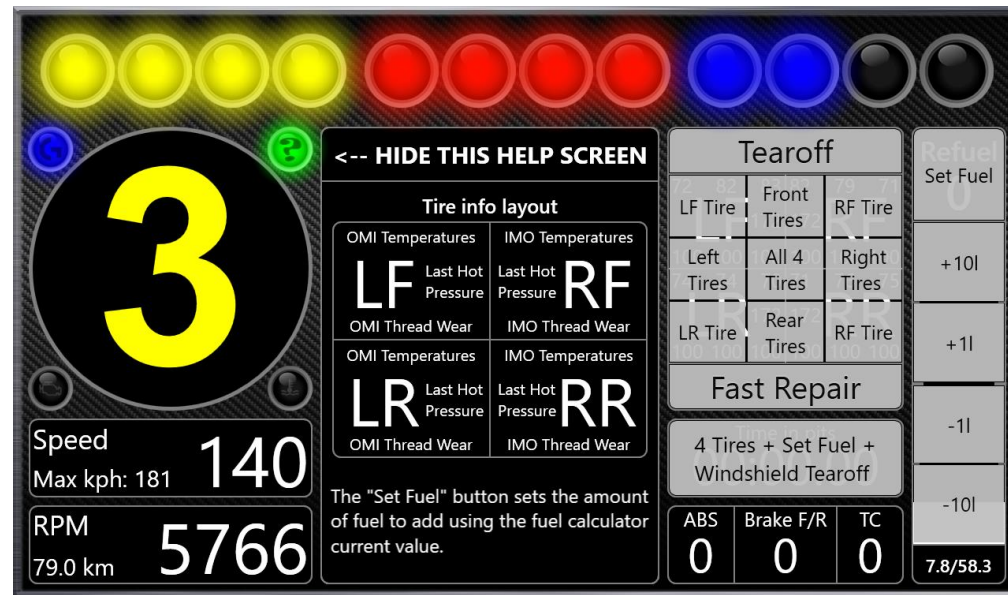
3

Speed
Max kph: 181
140

RPM
79.0 km
5766

<-- HIDE THIS HELP SCREEN

Tire info layout

| OMI Temperatures | IMO Temperatures |
|---|---|
| LF Last Hot Pressure | Last Hot Pressure RF |
| OMI Thread Wear | IMO Thread Wear |
| OMI Temperatures | IMO Temperatures |
| LR Last Hot Pressure | Last Hot Pressure RR |
| OMI Thread Wear | IMO Thread Wear |

The "Set Fuel" button sets the amount of fuel to add using the fuel calculator current value.

Tearoff

| LF Tire | Front Tires | RF Tire |
|---|---|---|
| Left Tires | All 4 Tires | Right Tires |
| LR Tire | Rear Tires | RF Tire |

Fast Repair

4 Tires + Set Fuel + Windshield Tearoff

ABS
0
Brake F/R
0
TC
0

Refuel
Set Fuel
+10l
+1l
-1l
-10l
7.8/58.3